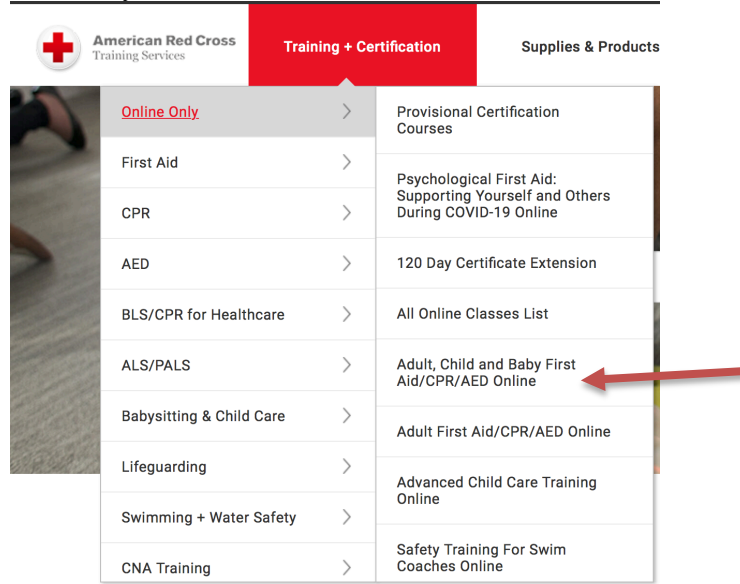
American Red Cross
Training Services

Training + Certification

Supplies & Products

Online Only

First Aid

CPR

AED

BLS/CPR for Healthcare

ALS/PALS

Babysitting & Child Care

Lifeguarding

Swimming + Water Safety

CNA Training

Provisional Certification Courses

Psychological First Aid: Supporting Yourself and Others During COVID-19 Online

120 Day Certificate Extension

All Online Classes List

Adult, Child and Baby First Aid/CPR/AED Online

Adult First Aid/CPR/AED Online

Advanced Child Care Training Online

Safety Training For Swim Coaches Online